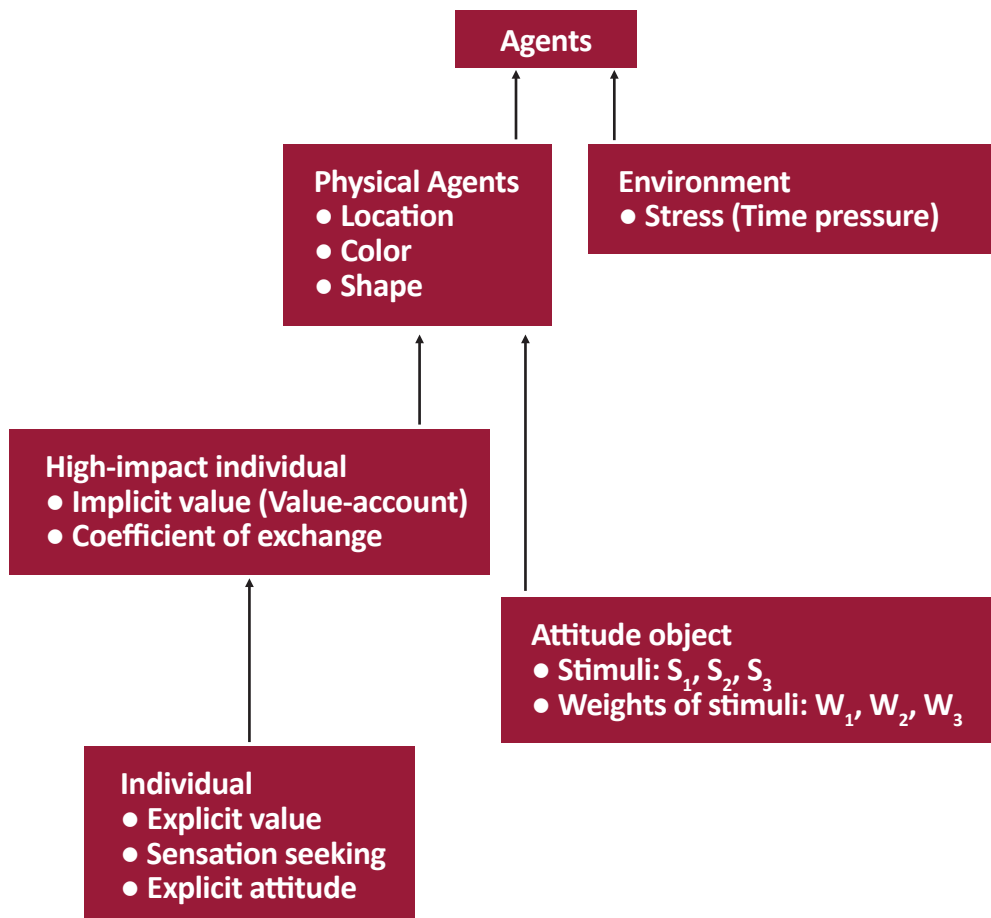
Agents

Physical Agents
● Location
● Color
● Shape

Environment
● Stress (Time pressure)

High-impact individual
● Implicit value (Value-account)
● Coefficient of exchange

Attitude object
● Stimuli: $S_1$, $S_2$, $S_3$
● Weights of stimuli: $W_1$, $W_2$, $W_3$

Individual
● Explicit value
● Sensation seeking
● Explicit attitude